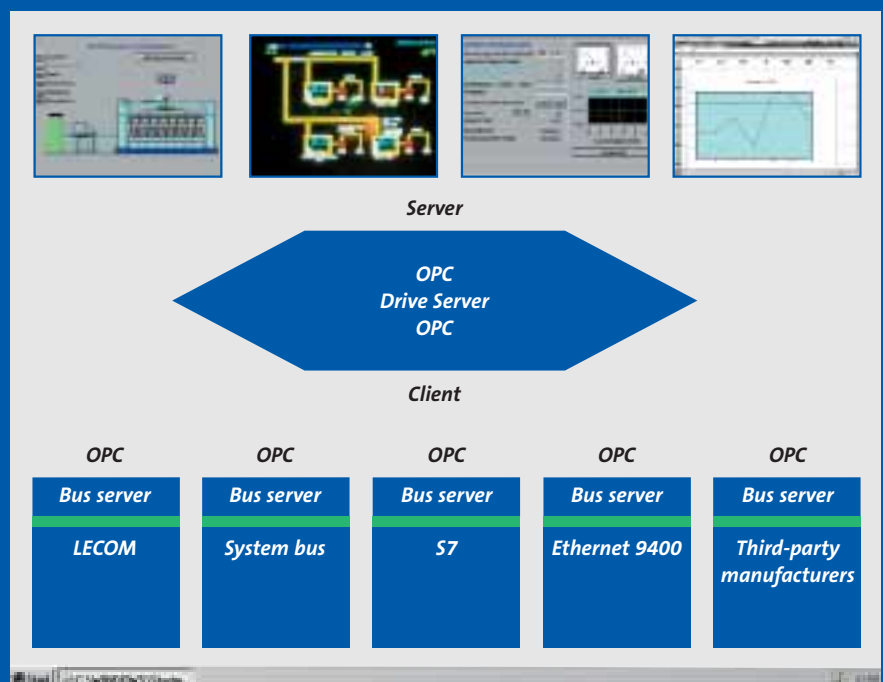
Server

OPC
Drive Server
OPC

Client

| OPC | OPC | OPC | OPC | OPC |
|---|---|---|---|---|
| Bus server | Bus server | Bus server | Bus server | Bus server |
| LECOM | System bus | S7 | Ethernet 9400 | Third-party manufacturers |